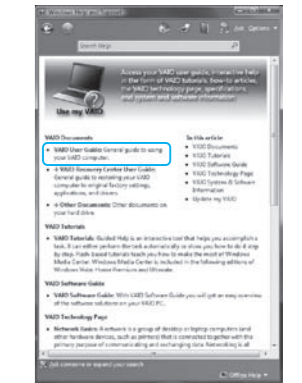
Windows Help and Support

Search Help

Ask Options

Use my VAIO

Access your VAIO user guide, interactive help in the form of VAIO tutorials, how-to articles, the VAIO technology page, specifications and system and software information.

VAIO Documents

• VAIO User Guide: General guide to using your VAIO computer.

• ✦ VAIO Recovery Center User Guide: General guide to restoring your VAIO computer to original factory settings, applications, and drivers.

• ✦ Other Documents: Other documents on your hard drive.

In this article

• VAIO Documents
• VAIO Tutorials
• VAIO Software Guide
• VAIO Technology Page
• VAIO System & Software Information
• Update my VAIO

VAIO Tutorials

VAIO Tutorials: Guided Help is an interactive tool that helps you accomplish a task. It can either perform the task automatically or show you how to do it step by step. Flash-based tutorials teach you how to make the most of Windows Media Center. Windows Media Center is included in the following editions of Windows Vista: Home Premium and Ultimate.

VAIO Software Guide

VAIO Software Guide: With VAIO Software Guide you will get an easy overview of the software solutions on your VAIO PC.

VAIO Technology Page

• Network basics: A network is a group of desktop or laptop computers (and other hardware devices, such as printers) that is connected together with the primary purpose of communicating and exchanging data. Networking is all

Ask someone or expand your search

Offline Help